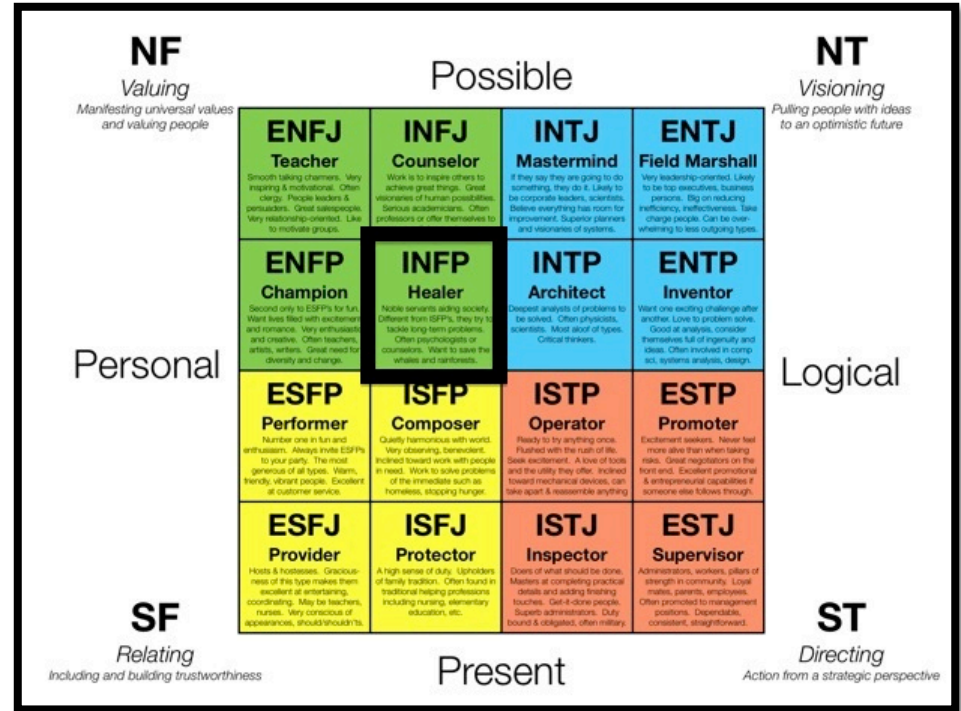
NF
Valuing
Manifesting universal values and valuing people

Possible

NT
Visioning
Pulling people with ideas to an optimistic future

| ENFJ Teacher Smooth talking charmers. Very inspiring & motivational. Often clergy. People leaders & persuaders. Great salespeople. Very relationship-oriented. Like to motivate groups. | INFJ Counselor Work is to inspire others to achieve great things. Great visionaries of human possibilities. Serious academicians. Often professors or offer themselves to | INTJ Mastermind If they say they are going to do something, they do it. Likely to be corporate leaders, scientists. Believe everything has room for improvement. Superior planners and visionaries of systems. | ENTJ Field Marshall Very leadership-oriented. Likely to be top executives, business persons. Big on reducing inefficiency, ineffectiveness. Take charge people. Can be overwhelming to less outgoing types. |
|---|---|---|---|
| ENFP Champion Second only to ESFP's for fun. Want lives filled with excitement and romance. Very enthusiastic and creative. Often teachers, artists, writers. Great need for diversity and change. | INFP Healer Noble servants aiding society. Different from ISFP's, they try to tackle long-term problems. Often psychologists or counselors. Want to save the whales and rainforests. | INTP Architect Deepest analysts of problems to be solved. Often physicists, scientists. Most aloof of types. Critical thinkers. | ENTP Inventor Want one exciting challenge after another. Love to problem solve. Good at analysis, consider themselves full of ingenuity and ideas. Often involved in comp sci, systems analysis, design. |
| ESFP Performer Number one in fun and enthusiasm. Always invite ESFPs to your party. The most generous of all types. Warm, friendly, vibrant people. Excellent at customer service. | ISFP Composer Quietly harmonious with world. Very observing, benevolent. Inclined toward work with people in need. Work to solve problems of the immediate such as homeless, stopping hunger. | ISTP Operator Ready to try anything once. Flushed with the rush of life. Seek excitement. A love of tools and the utility they offer. Inclined toward mechanical devices, can take apart & reassemble anything | ESTP Promoter Excitement seekers. Never feel more alive than when taking risks. Great negotiators on the front end. Excellent promotional & entrepreneurial capabilities if someone else follows through. |
| ESFJ Provider Hosts & hostesses. Graciousness of this type makes them excellent at entertaining, coordinating. May be teachers, nurses. Very conscious of appearances, should/shouldn'ts. | ISFJ Protector A high sense of duty. Upholders of family tradition. Often found in traditional helping professions including nursing, elementary education, etc. | ISTJ Inspector Doers of what should be done. Masters at completing practical details and adding finishing touches. Get-it-done people. Superb administrators. Duty bound & obligated, often military. | ESTJ Supervisor Administrators, workers, pillars of strength in community. Loyal mates, parents, employees. Often promoted to management positions. Dependable, consistent, straightforward. |

Personal

Logical

SF
Relating
Including and building trustworthiness

Present

ST
Directing
Action from a strategic perspective